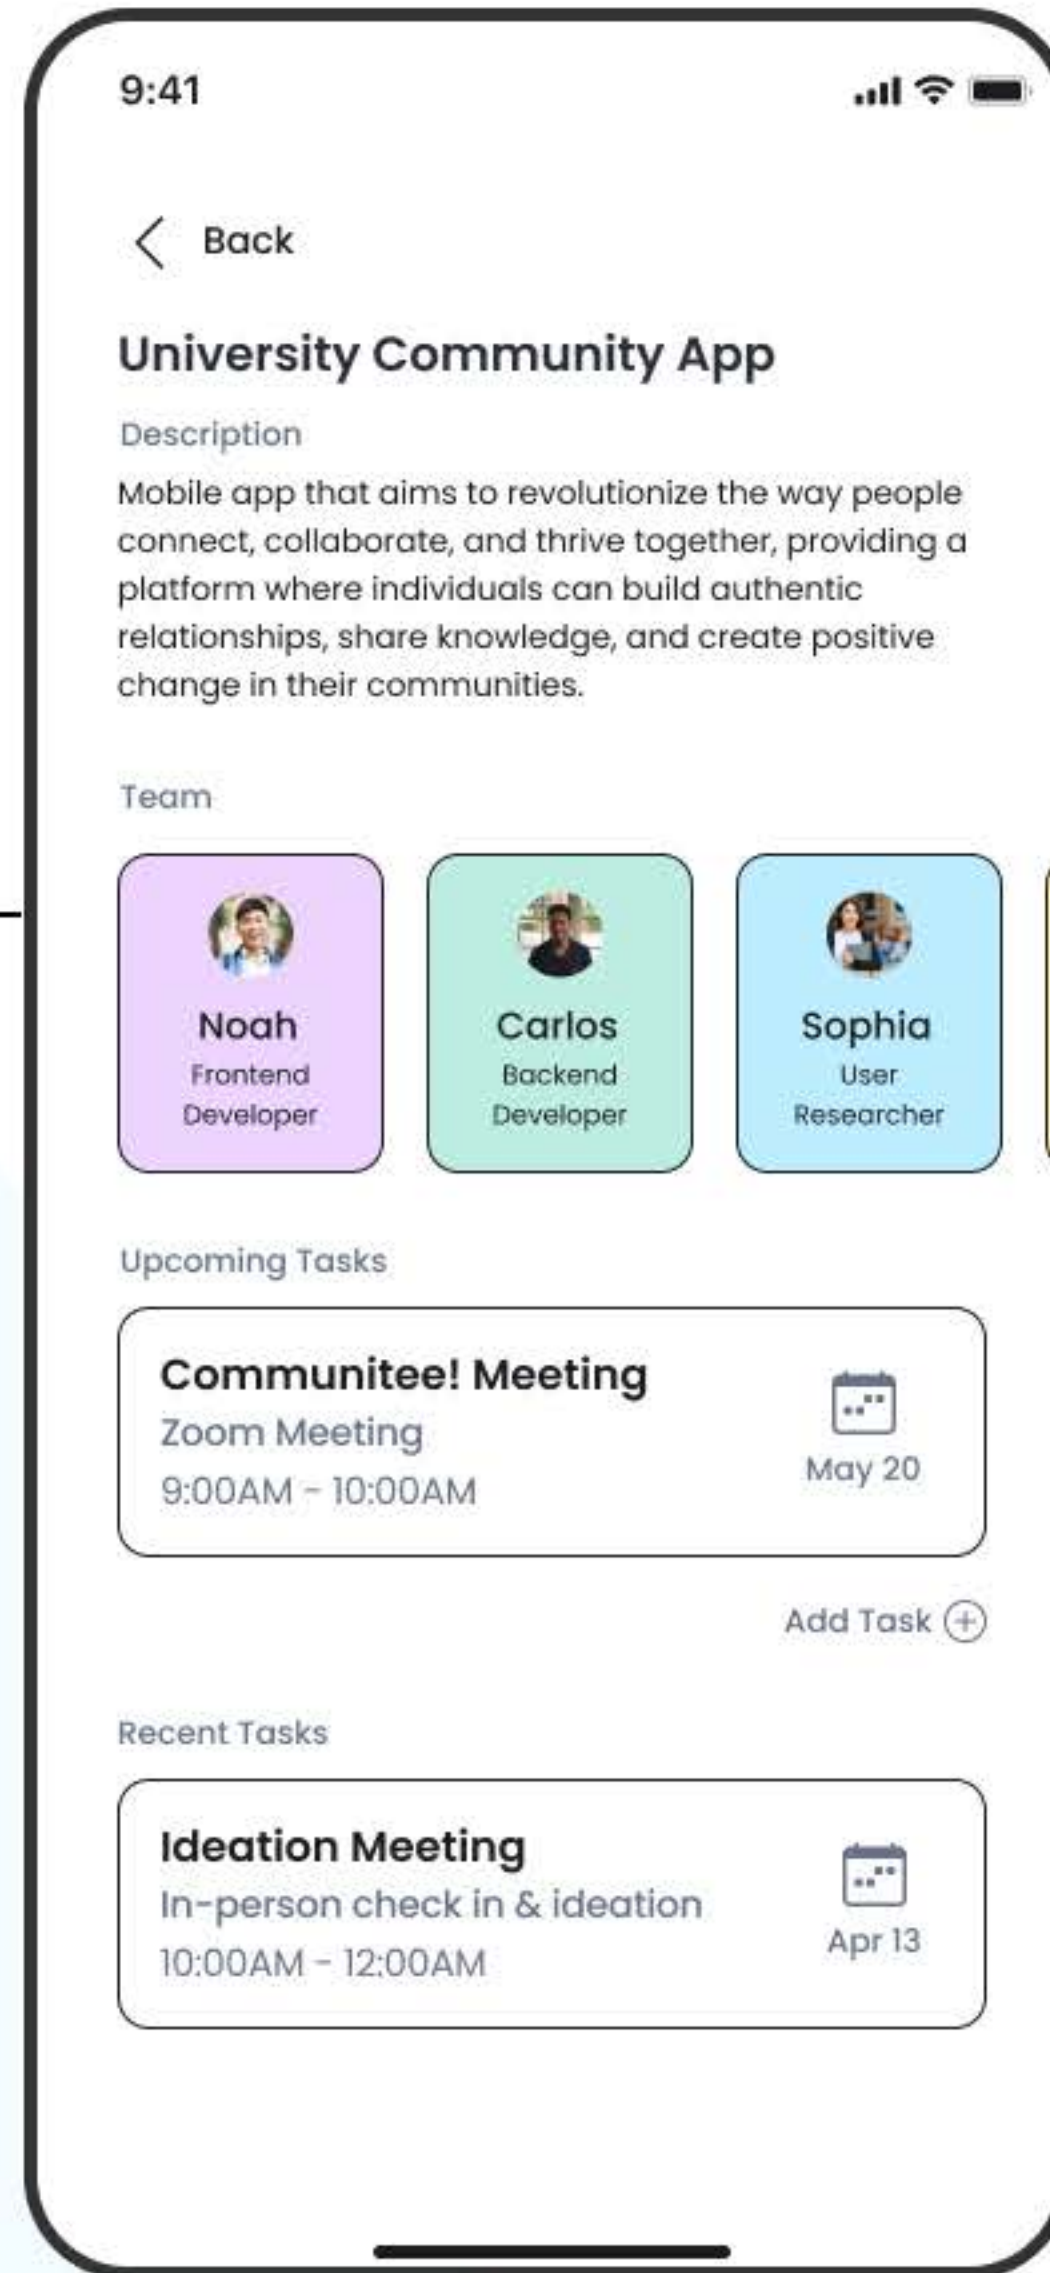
9:41

Back

University Community App

Description

Mobile app that aims to revolutionize the way people connect, collaborate, and thrive together, providing a platform where individuals can build authentic relationships, share knowledge, and create positive change in their communities.

Team

Noah
Frontend Developer

Carlos
Backend Developer

Sophia
User Researcher

Upcoming Tasks

Communitee! Meeting
Zoom Meeting
9:00AM - 10:00AM
May 20

Add Task

Recent Tasks

Ideation Meeting
In-person check in & ideation
10:00AM - 12:00AM
Apr 13